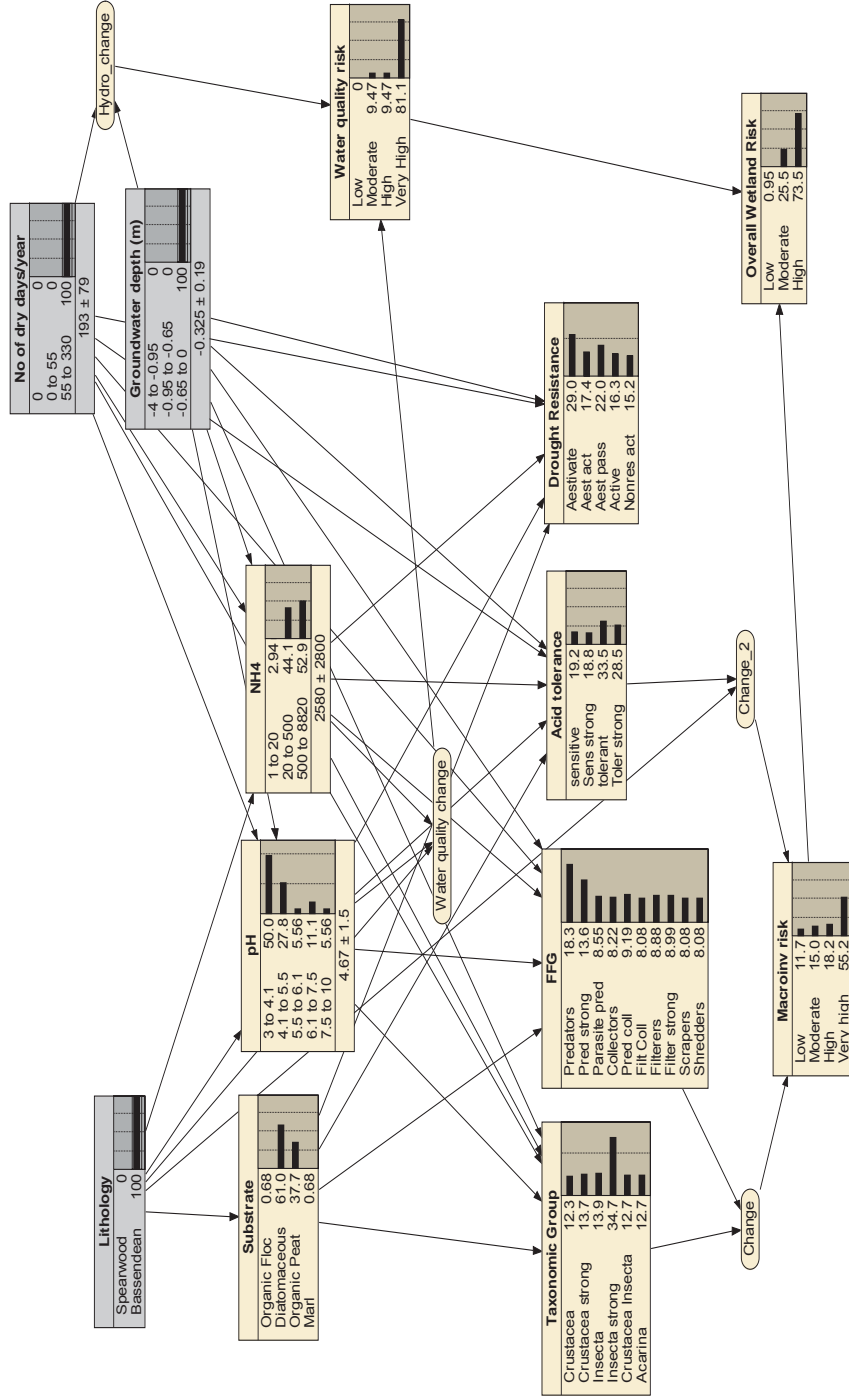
Hydro_change

Water quality risk
Low 0
Moderate 9.47
High 9.47
Very High 81.1

Overall Wetland Risk
Low 0.95
Moderate 25.5
High 73.5

No of dry days/year
0 0
0 to 55 0
55 to 330 100
193 ± 79

Groundwater depth (m)
-4 to -0.95 0
-0.95 to -0.65 0
-0.65 to 0 100
-0.325 ± 0.19

Drought Resistance
Aestivate 29.0
Aest act 17.4
Aest pass 22.0
Active 16.3
Nonres act 15.2

NH4
1 to 20 2.94
20 to 500 44.1
500 to 8820 52.9
2580 ± 2800

Acid tolerance
sensitive 19.2
Sens strong 18.8
tolerant 33.5
Toler strong 28.5

Change_2

Water quality change

pH
3 to 4.1 50.0
4.1 to 5.5 27.8
5.5 to 6.1 5.56
6.1 to 7.5 11.1
7.5 to 10 5.56
4.67 ± 1.5

FFG
Predators 18.3
Pred strong 13.6
Parasite pred 8.55
Collectors 8.22
Pred coll 9.19
Filt Coll 8.08
Filterers 8.88
Filter strong 8.99
Scrapers 8.08
Shredders 8.08

Macroinv risk
Low 11.7
Moderate 15.0
High 18.2
Very high 55.2

Lithology
Spearwood 0
Bassendean 100

Substrate
Organic Floc 0.68
Diatomaceous 61.0
Organic Peat 37.7
Marl 0.68

Taxonomic Group
Crustacea 12.3
Crustacea strong 13.7
Insecta 13.9
Insecta strong 34.7
Crustacea Insecta 12.7
Acarina 12.7

Change